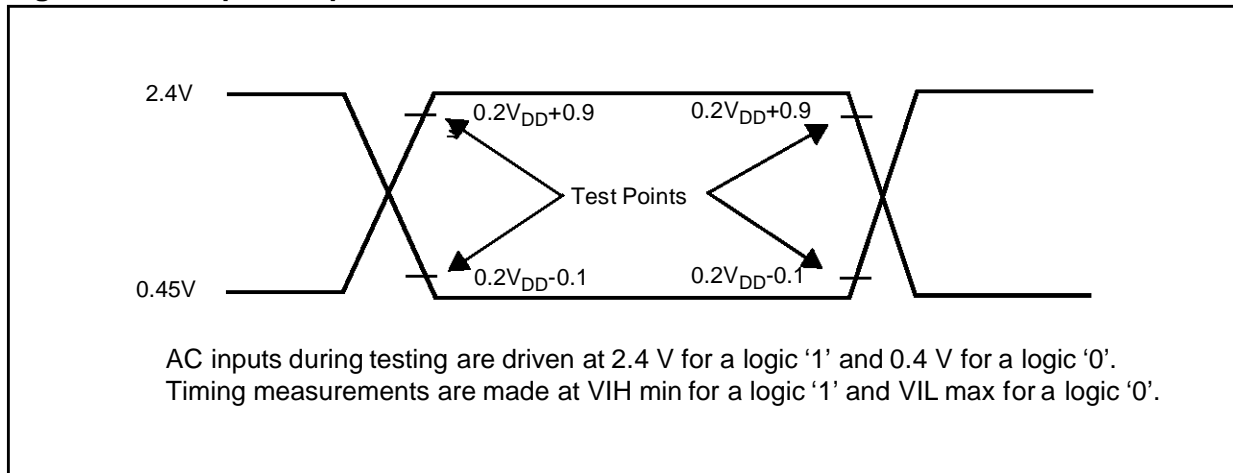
2.4V

0.45V

$0.2V_{DD}+0.9$

$0.2V_{DD}+0.9$

Test Points

$0.2V_{DD}-0.1$

$0.2V_{DD}-0.1$

AC inputs during testing are driven at 2.4 V for a logic ‘1’ and 0.4 V for a logic ‘0’. Timing measurements are made at VIH min for a logic ‘1’ and VIL max for a logic ‘0’.